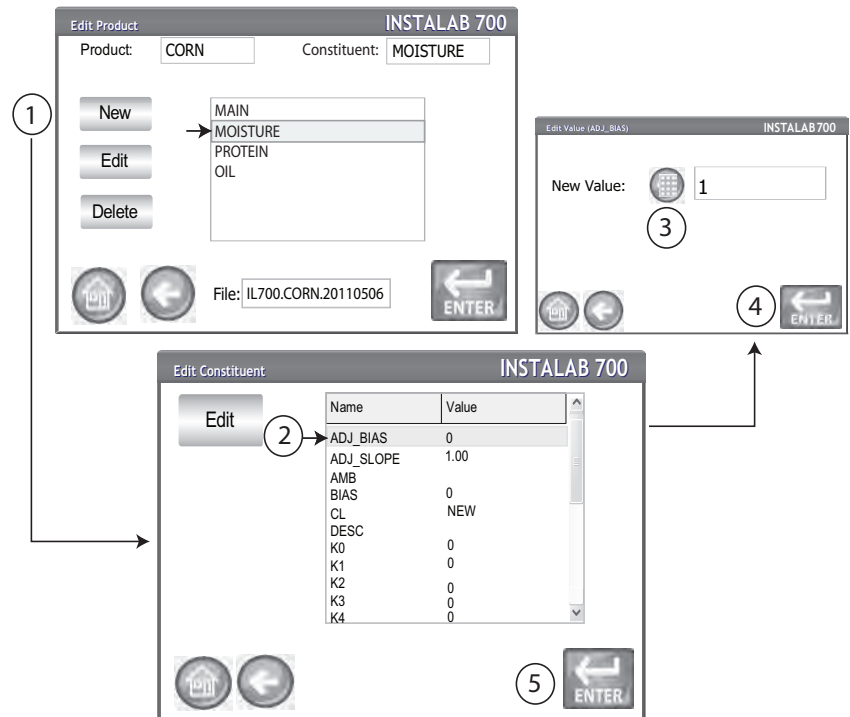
Edit Product INSTALAB 700
Product: CORN Constituent: MOISTURE

1

New
Edit
Delete

MAIN
MOISTURE
PROTEIN
OIL

File: IL700.CORN.20110506
ENTER

Edit Value (ADJ_BIAS) INSTALAB700
New Value: 1
3
4
ENTER

Edit Constituent INSTALAB 700
Edit
2

| Name | Value |
|---|---|
| ADJ_BIAS | 0 |
| ADJ_SLOPE | 1.00 |
| AMB | |
| BIAS | 0 |
| CL | NEW |
| DESC | |
| K0 | 0 |
| K1 | 0 |
| K2 | 0 |
| K3 | 0 |
| K4 | 0 |

5
ENTER